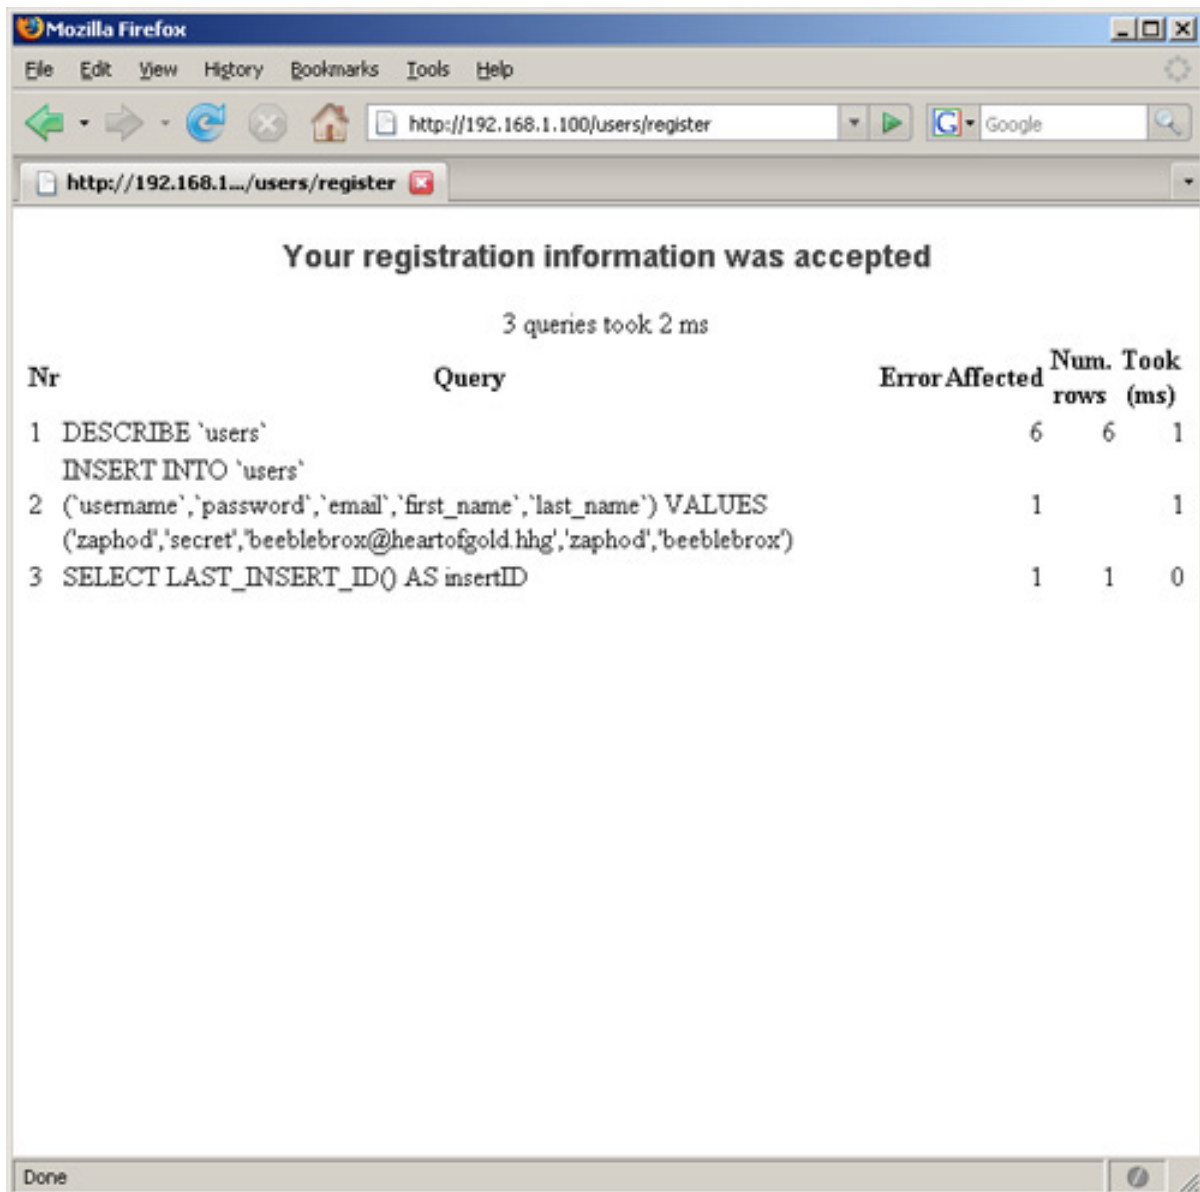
Mozilla Firefox

File Edit View History Bookmarks Tools Help

http://192.168.1.100/users/register

Google

http://192.168.1..../users/register

Your registration information was accepted

3 queries took 2 ms

| Nr | Query | Error | Affected | Num. rows | Took (ms) |
|---|---|---|---|---|---|
| 1 | DESCRIBE `users` | | 6 | 6 | 1 |
| 2 | INSERT INTO `users` (`username`,`password`,`email`,`first_name`,`last_name`) VALUES ('zaphod','secret','beeblebrox@heartofgold.hhg','zaphod','beeblebrox') | | 1 | | 1 |
| 3 | SELECT LAST_INSERT_ID() AS insertID | | 1 | 1 | 0 |

Done